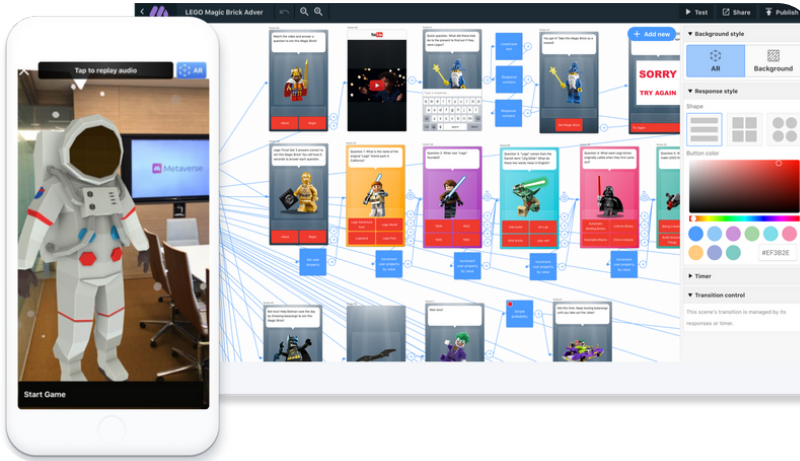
LEGO Magic Brick Adver

Test

Share

Publish

+ Add new

SORRY

TRY AGAIN

Tap to replay audio

AR

Metaverse

Start Game

Background style

AR

Background

Response style

Shape

Button color

#EF3B2E

Timer

Transition control

This scene's transition is managed by its responses or timer.